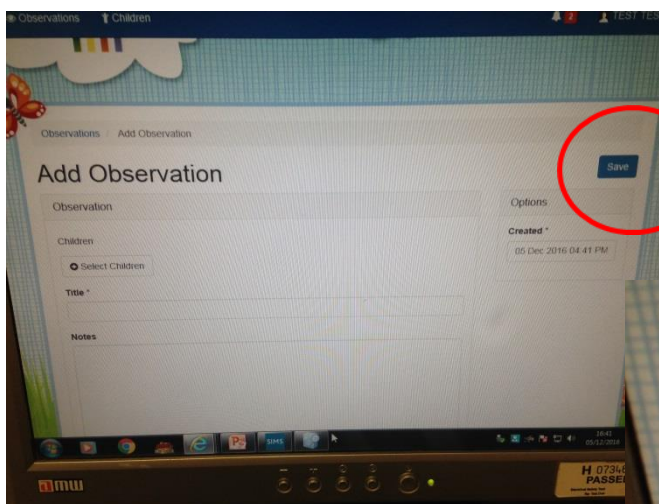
Observations Children 2 TEST TES

Observations / Add Observation

Add Observation

Save

Observation

Options

Children

Select Children

Created *

05 Dec 2016 04:41 PM

Title *

Notes

SIMS

16:41
05/12/2016

H 0734
PASSE

aimw